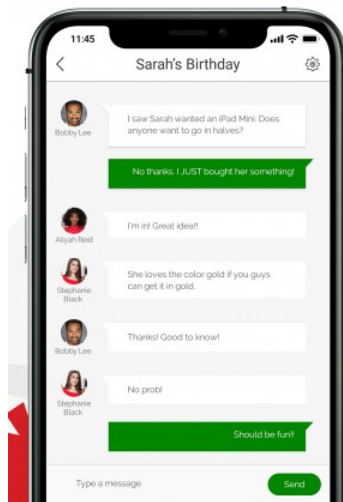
11:45

Sarah's Birthday

Bobby Lee

I saw Sarah wanted an iPad Mini. Does anyone want to go in halves?

No thanks. I JUST bought her something!

Aliyah Reid

I'm in! Great idea!!

Stephanie Black

She loves the color gold if you guys can get it in gold.

Bobby Lee

Thanks! Good to know!

Stephanie Black

No prob!

Should be fun!!

Type a message

Send